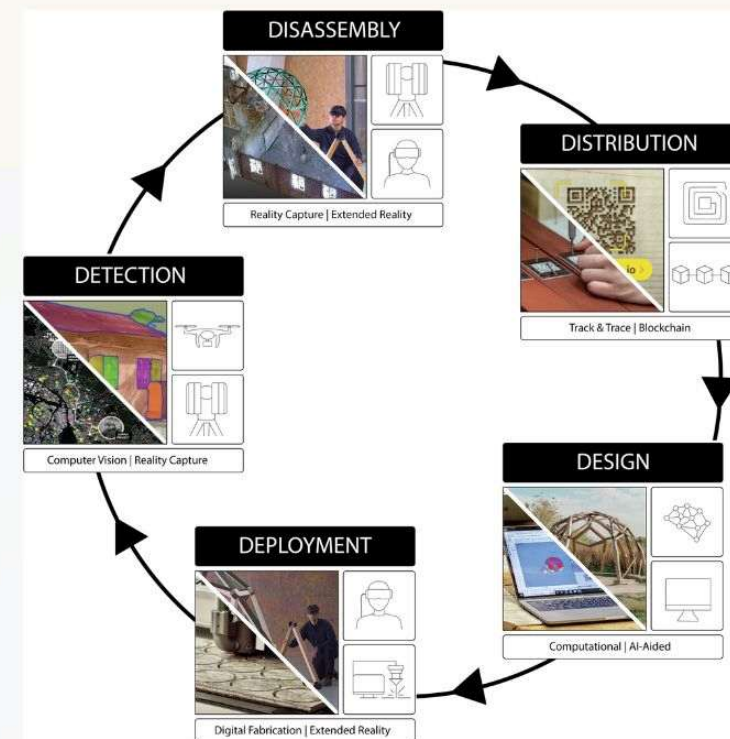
DISASSEMBLY

Reality Capture | Extended Reality

DISTRIBUTION

Track & Trace | Blockchain

DESIGN

Computational | AI-Aided

DEPLOYMENT

Digital Fabrication | Extended Reality

DETECTION

Computer Vision | Reality Capture